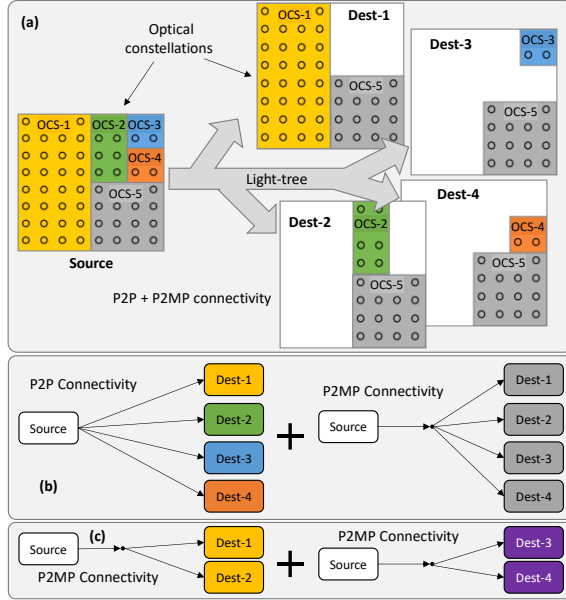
(a)

Optical constellations

OCS-1 OCS-2 OCS-3 OCS-4 OCS-5

Source

Light-tree

Dest-1 OCS-1 OCS-5

Dest-3 OCS-3 OCS-5

Dest-2 OCS-2 OCS-5

Dest-4 OCS-4 OCS-5

P2P + P2MP connectivity

P2P Connectivity

Source

Dest-1
Dest-2
Dest-3
Dest-4

+

P2MP Connectivity

Source

Dest-1
Dest-2
Dest-3
Dest-4

(b)

Source

(c)

Dest-1
Dest-2

P2MP Connectivity

+

P2MP Connectivity

Source

Dest-3
Dest-4